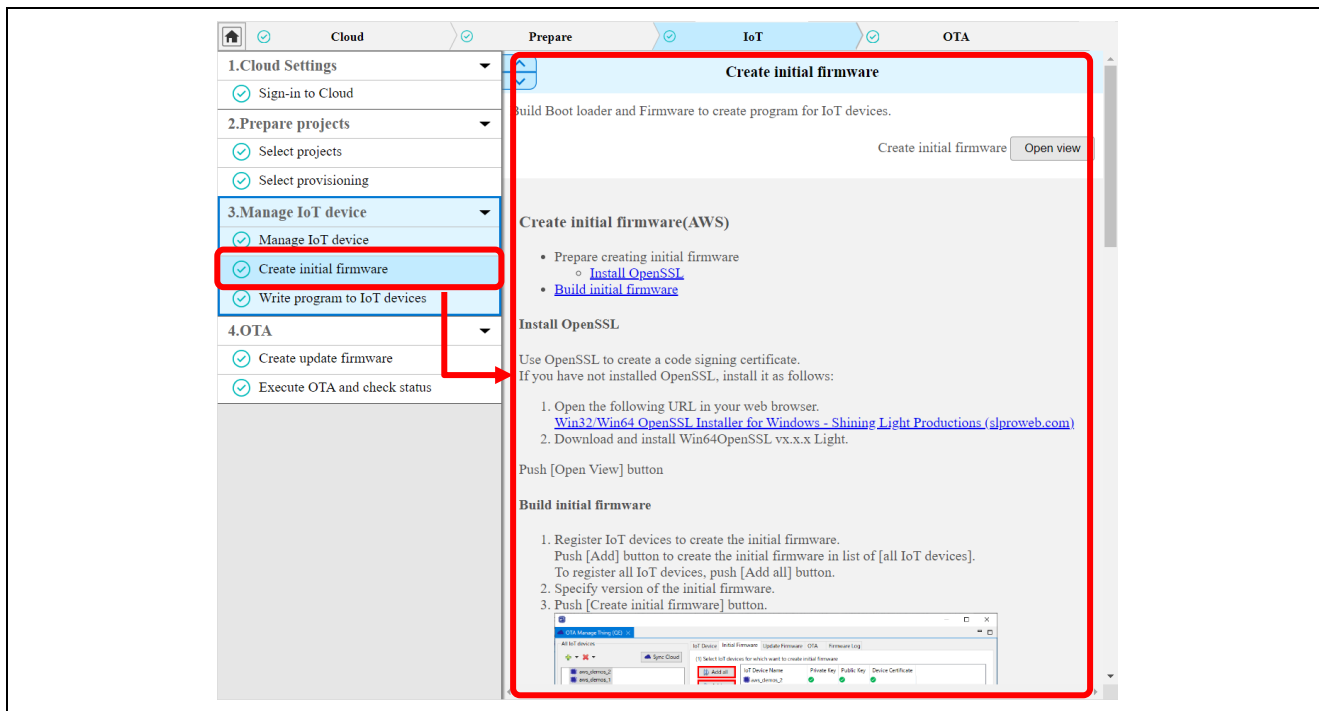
Cloud
Prepare
IoT
OTA

1.Cloud Settings
Sign-in to Cloud
2.Prepare projects
Select projects
Select provisioning
3.Manage IoT device
Manage IoT device
Create initial firmware
Write program to IoT devices
4.OTA
Create update firmware
Execute OTA and check status

Create initial firmware

Build Boot loader and Firmware to create program for IoT devices.

Create initial firmware Open view

Create initial firmware(AWS)

- Prepare creating initial firmware
  - Install OpenSSL
- Build initial firmware

Install OpenSSL

Use OpenSSL to create a code signing certificate.
If you have not installed OpenSSL, install it as follows:

1. Open the following URL in your web browser.
Win32/Win64 OpenSSL Installer for Windows - Shining Light Productions (slproweb.com)
2. Download and install Win64OpenSSL vx.x.x Light.

Push [Open View] button

Build initial firmware

1. Register IoT devices to create the initial firmware.
Push [Add] button to create the initial firmware in list of [all IoT devices].
To register all IoT devices, push [Add all] button.
2. Specify version of the initial firmware.
3. Push [Create initial firmware] button.

OTA Manage Thing (CE)
All IoT devices
Sync Cloud
aws_demos_2
aws_demos_1
IoT Device Initial Firmware Update Firmware OTA Firmware Log
(1) Select IoT devices for which want to create initial firmware
Add all
IoT Device Name Private Key Public Key Device Certificate
aws_demos_2